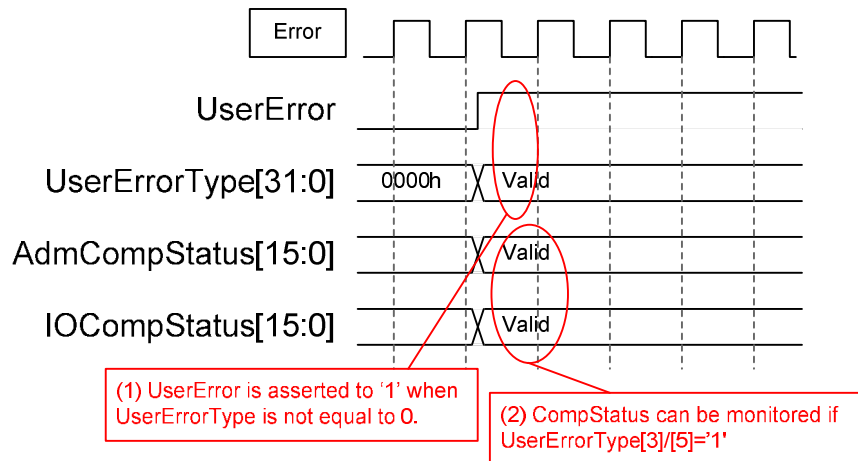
Error

UserError

UserErrorType[31:0]

0000h

Valid

AdmCompStatus[15:0]

Valid

IOCompStatus[15:0]

Valid

(1) UserError is asserted to ‘1’ when UserErrorType is not equal to 0.

(2) CompStatus can be monitored if UserErrorType[3]/[5]=’1’